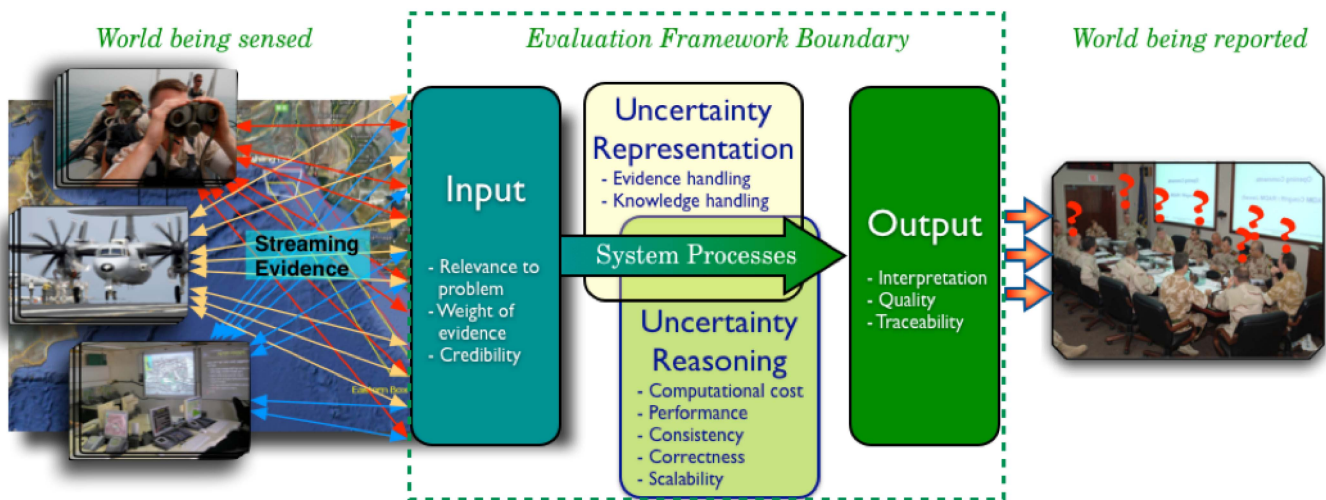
World being sensed

Evaluation Framework Boundary

World being reported

Streaming Evidence

Input

- Relevance to problem
- Weight of evidence
- Credibility

Uncertainty Representation
- Evidence handling
- Knowledge handling

System Processes

Uncertainty Reasoning
- Computational cost
- Performance
- Consistency
- Correctness
- Scalability

Output

- Interpretation
- Quality
- Traceability